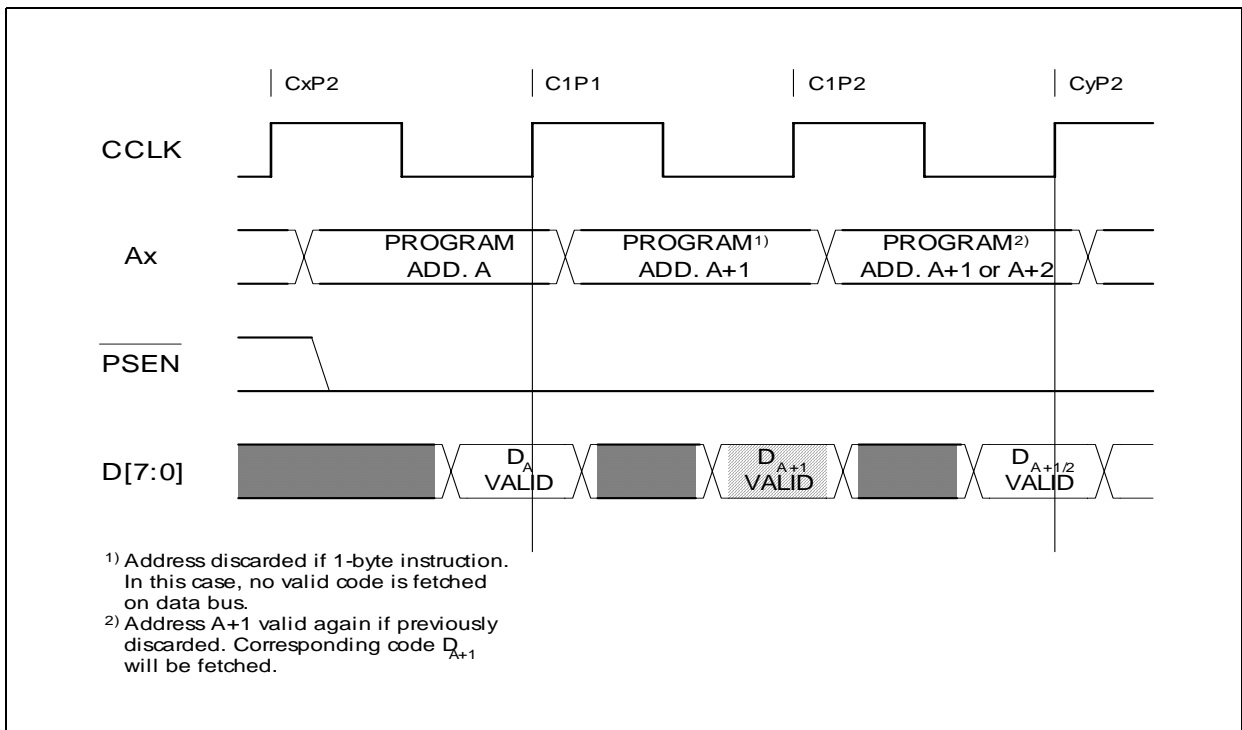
CxP2

C1P1

C1P2

CyP2

CCLK

Ax

PROGRAM ADD. A

PROGRAM$^{1)}$ ADD. A+1

PROGRAM$^{2)}$ ADD. A+1 or A+2

$\overline{PSEN}$

D[7:0]

$D_A$ VALID

$D_{A+1}$ VALID

$D_{A+1/2}$ VALID

$^{1)}$ Address discarded if 1-byte instruction. In this case, no valid code is fetched on data bus.

$^{2)}$ Address A+1 valid again if previously discarded. Corresponding code $D_{A+1}$ will be fetched.